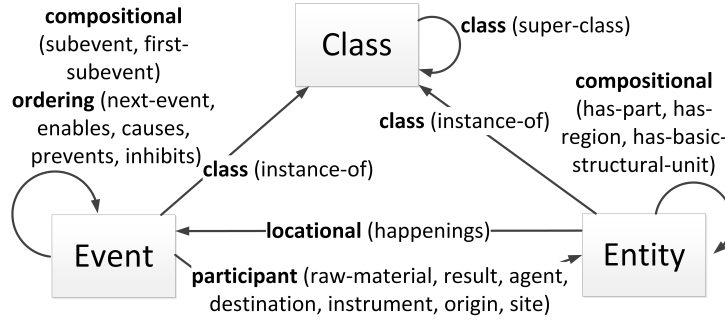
compositional (subevent, first-subevent)
ordering (next-event, enables, causes, prevents, inhibits)

Class

class (super-class)

class (instance-of)

class (instance-of)

compositional (has-part, has-region, has-basic-structural-unit)

Event

locational (happenings)

Entity

participant (raw-material, result, agent, destination, instrument, origin, site)